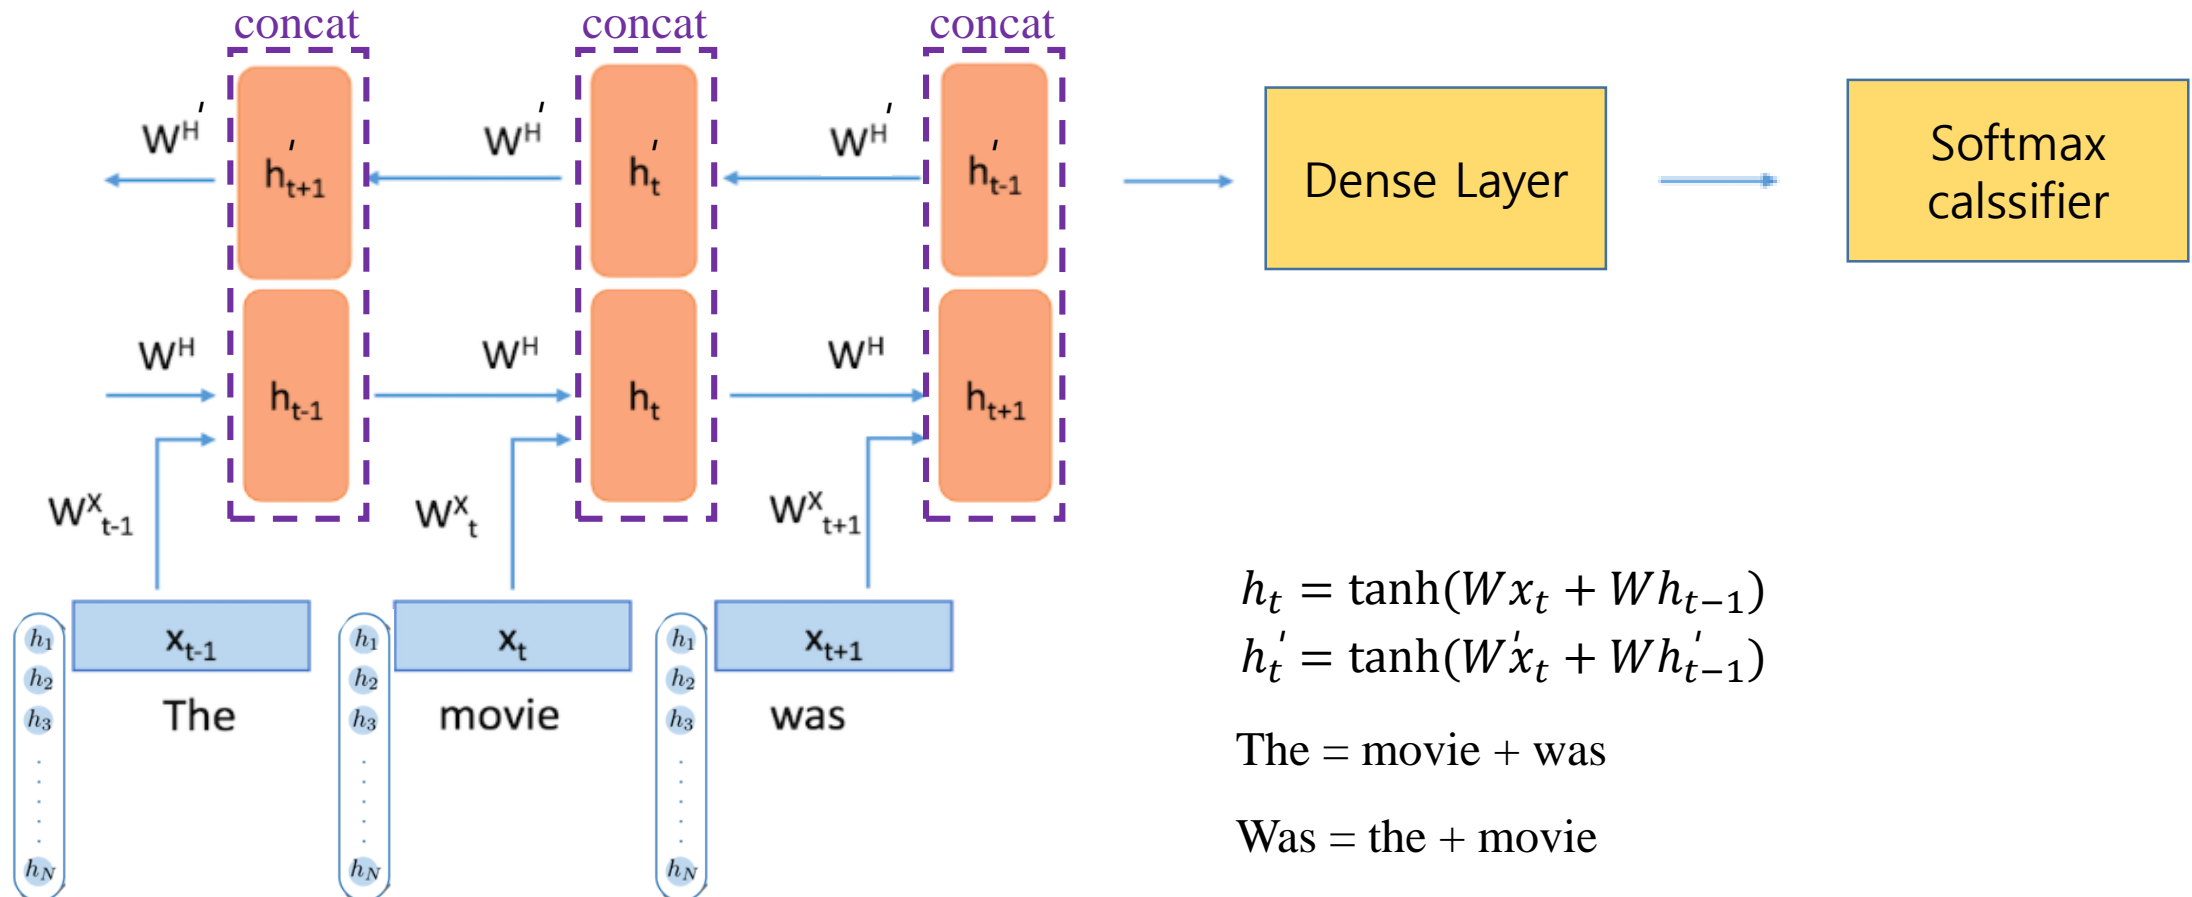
concat

concat

concat

$W^{H'}$

$h'_{t+1}$

$W^{H'}$

$h'_t$

$W^{H'}$

$h'_{t-1}$

Dense Layer

Softmax calssifier

$W^H$

$h_{t-1}$

$W^H$

$h_t$

$W^H$

$h_{t+1}$

$W^X_{t-1}$

$W^X_t$

$W^X_{t+1}$

$h_1$ $h_2$ $h_3$ $h_N$

$x_{t-1}$

The

$h_1$ $h_2$ $h_3$ $h_N$

$x_t$

movie

$h_1$ $h_2$ $h_3$ $h_N$

$x_{t+1}$

was

$h_t = \tanh(Wx_t + Wh_{t-1})$
$h_t^{'} = \tanh(W^{'}x_t + Wh_{t-1}^{'})$

The = movie + was

Was = the + movie